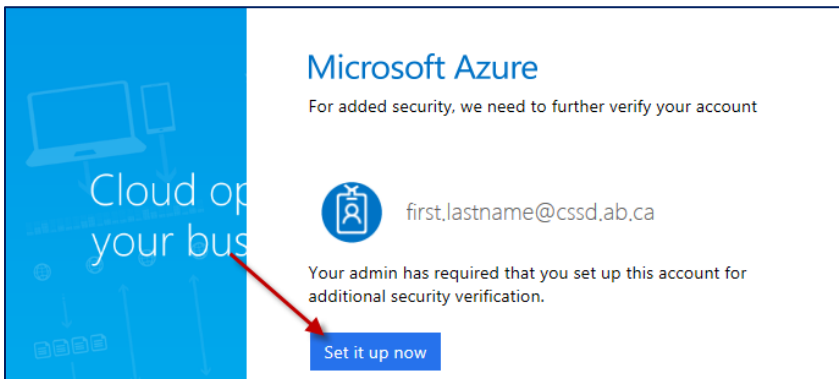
Cloud op
your bus

Microsoft Azure

For added security, we need to further verify your account

first.lastname@cssd.ab.ca

Your admin has required that you set up this account for additional security verification.

Set it up now